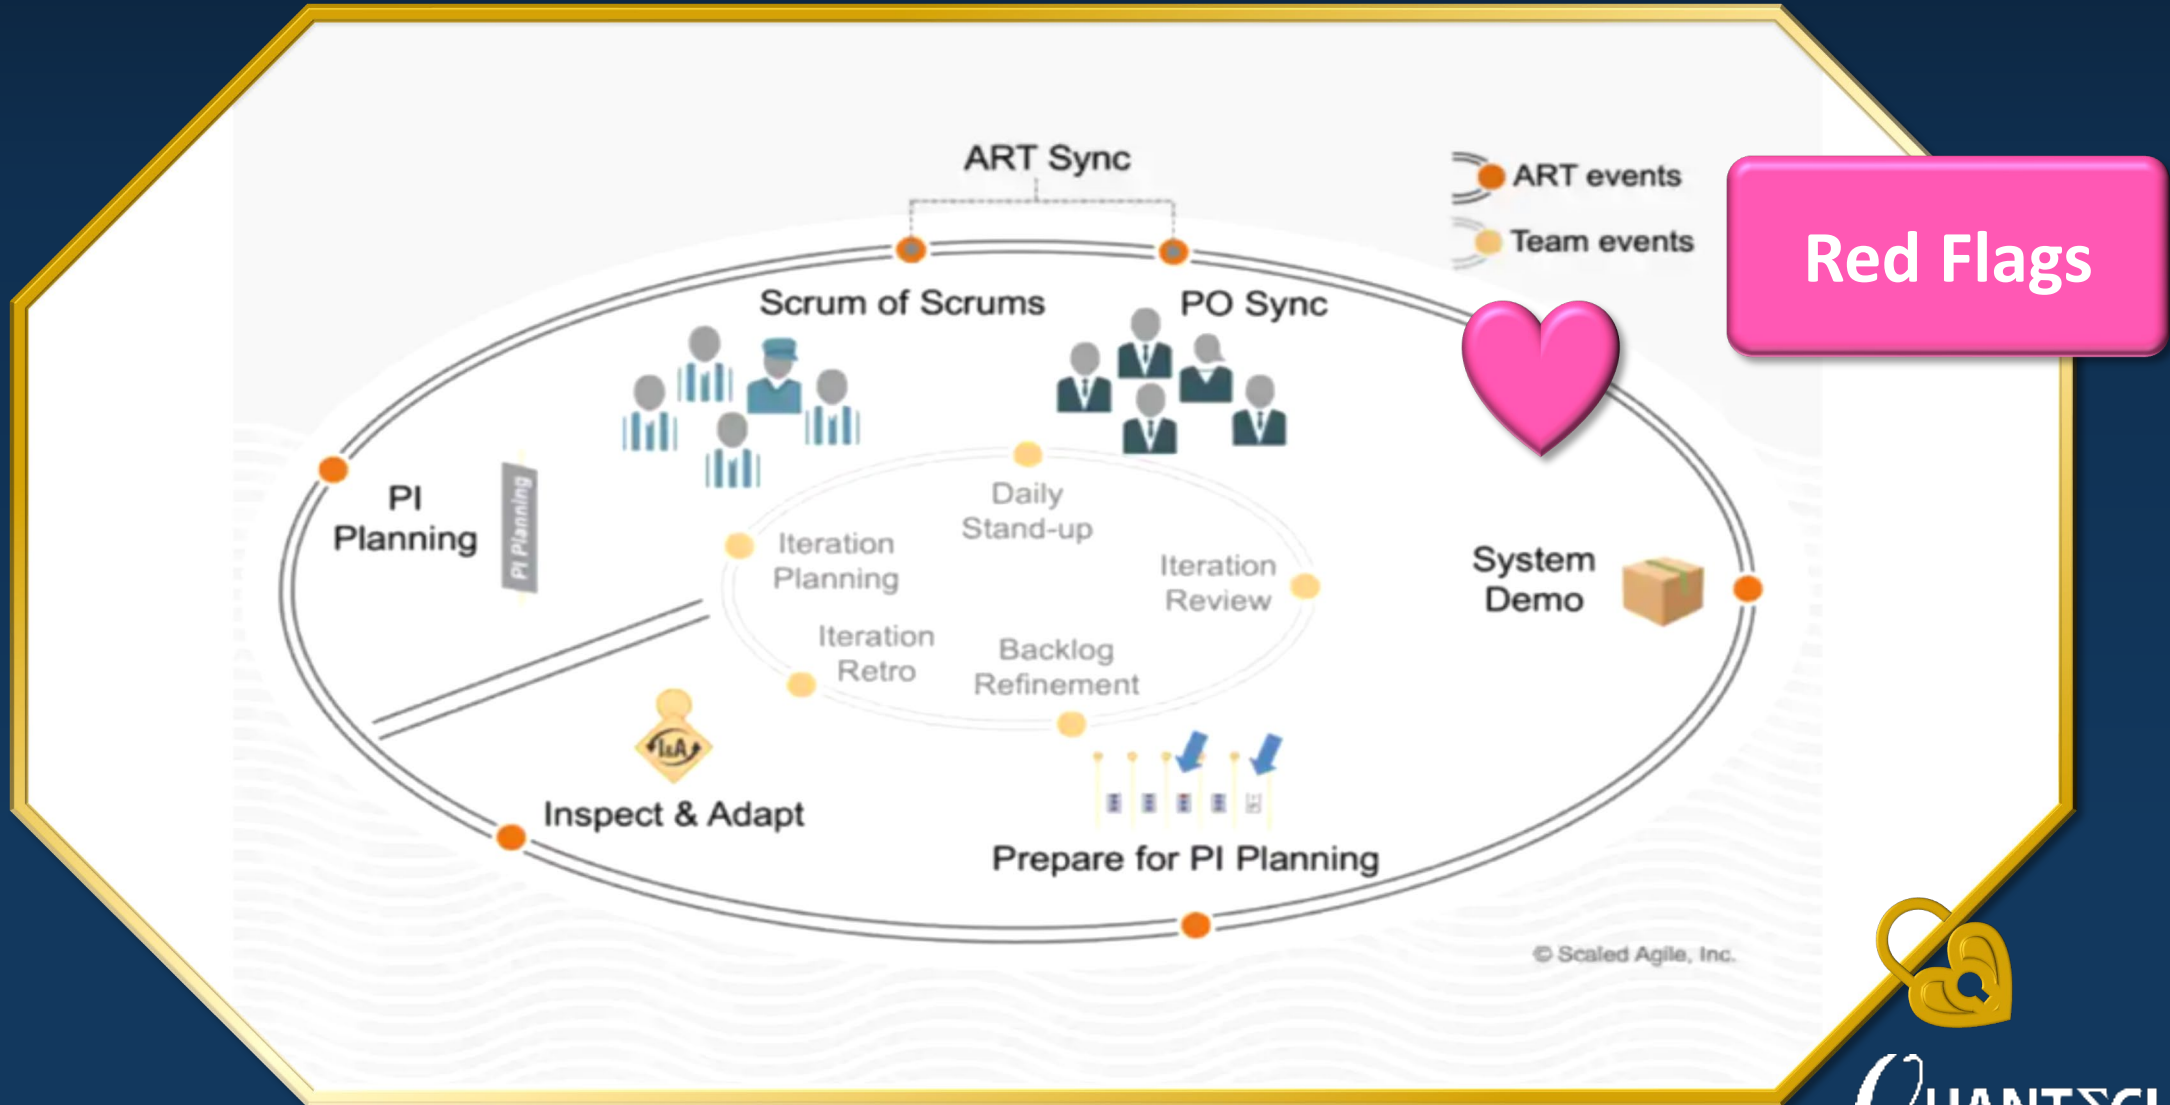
ART Sync

ART events

Team events

Red Flags

Scrum of Scrums

PO Sync

PI Planning

PI Planning

Daily Stand-up

Iteration Planning

Iteration Review

System Demo

Iteration Retro

Backlog Refinement

I&A

Inspect & Adapt

Prepare for PI Planning

© Scaled Agile, Inc.

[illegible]UANTΣCI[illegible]